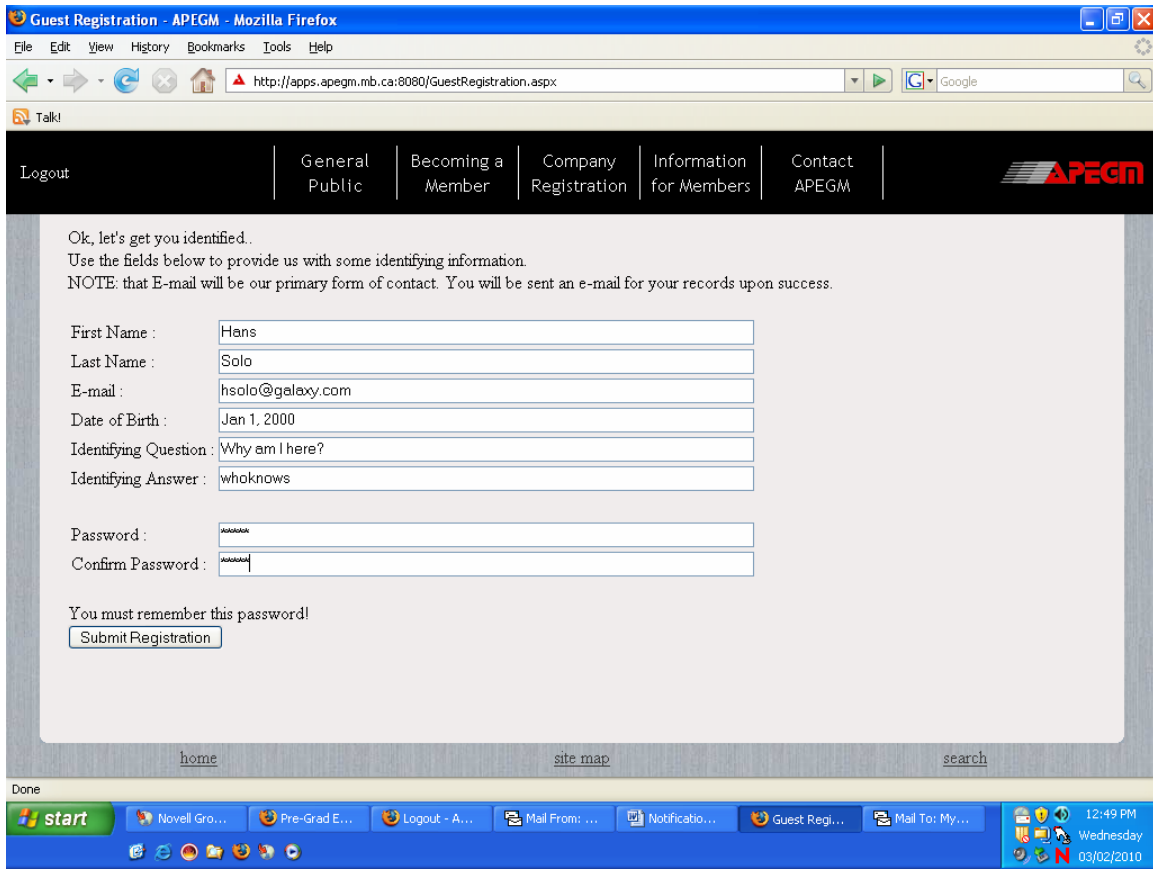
Guest Registration - APEGM - Mozilla Firefox

File Edit View History Bookmarks Tools Help

http://apps.apegm.mb.ca:8080/GuestRegistration.aspx

Google

Talk!

Logout | General Public | Becoming a Member | Company Registration | Information for Members | Contact APEGM | APEGM

Ok, let's get you identified..
Use the fields below to provide us with some identifying information.
NOTE: that E-mail will be our primary form of contact. You will be sent an e-mail for your records upon success.

First Name : Hans
Last Name : Solo
E-mail : hsolo@galaxy.com
Date of Birth : Jan 1, 2000
Identifying Question : Why am I here?
Identifying Answer : whoknows

Password : *****
Confirm Password : *****

You must remember this password!
Submit Registration

home site map search

Done

start Novell Gro... Pre-Grad E... Logout - A... Mail From: ... Notificatio... Guest Regi... Mail To: My...

12:49 PM Wednesday 03/02/2010